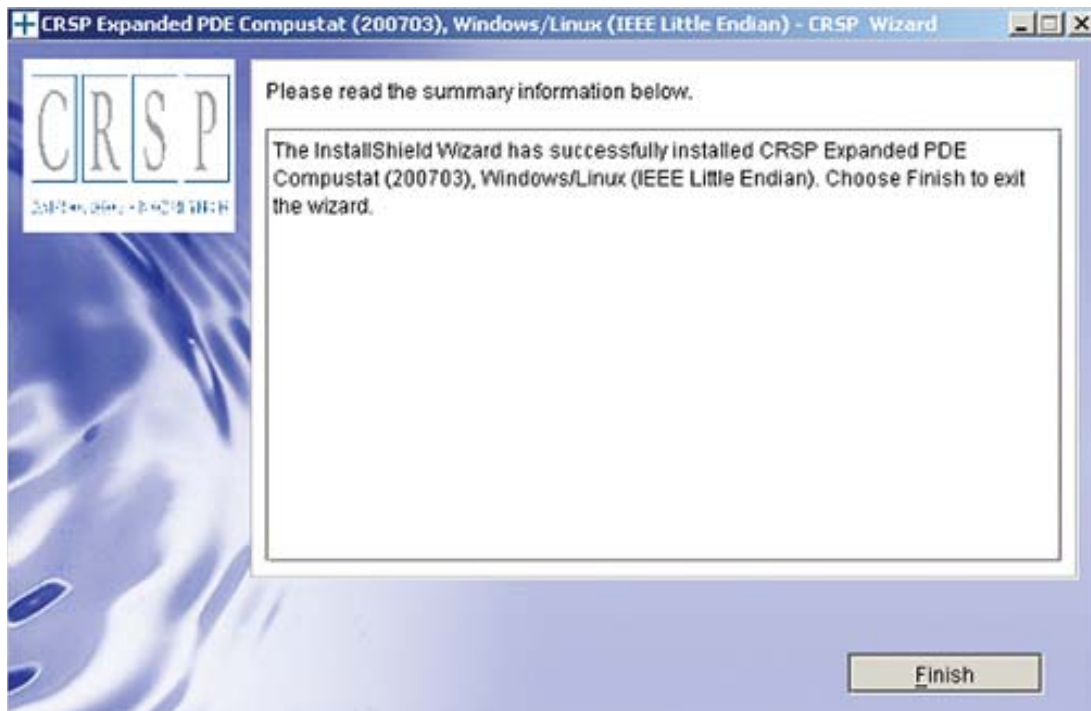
CRSP Expanded PDE Compustat (200703), Windows/Linux (IEEE Little Endian) - CRSP Wizard

CRSP

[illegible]

Please read the summary information below.

The InstallShield Wizard has successfully installed CRSP Expanded PDE Compustat (200703), Windows/Linux (IEEE Little Endian). Choose Finish to exit the wizard.

Finish